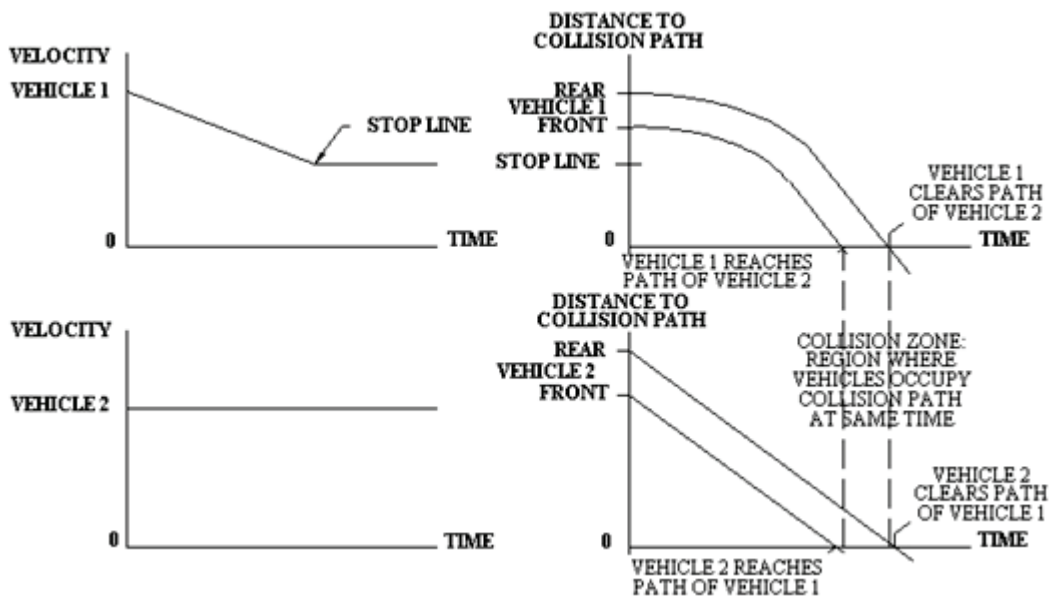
VELOCITY
VEHICLE 1
STOP LINE
0
TIME

DISTANCE TO COLLISION PATH
REAR
VEHICLE 1
FRONT
STOP LINE
VEHICLE 1 CLEARS PATH OF VEHICLE 2
0
TIME
VEHICLE 1 REACHES PATH OF VEHICLE 2

VELOCITY
VEHICLE 2
0
TIME

DISTANCE TO COLLISION PATH
REAR
VEHICLE 2
FRONT
COLLISION ZONE: REGION WHERE VEHICLES OCCUPY COLLISION PATH AT SAME TIME
VEHICLE 2 CLEARS PATH OF VEHICLE 1
0
TIME
VEHICLE 2 REACHES PATH OF VEHICLE 1